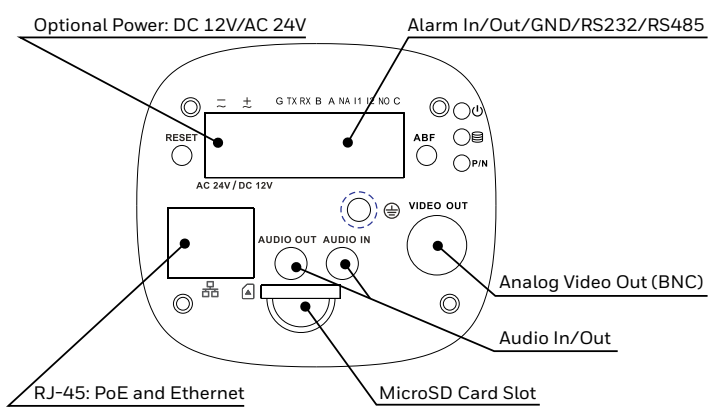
Optional Power: DC 12V/AC 24V

Alarm In/Out/GND/RS232/RS485

G TX RX B A NA I1 I2 NO C

RESET

ABF

P/N

AC 24V / DC 12V

VIDEO OUT

AUDIO OUT AUDIO IN

Analog Video Out (BNC)

Audio In/Out

RJ-45: PoE and Ethernet

MicroSD Card Slot